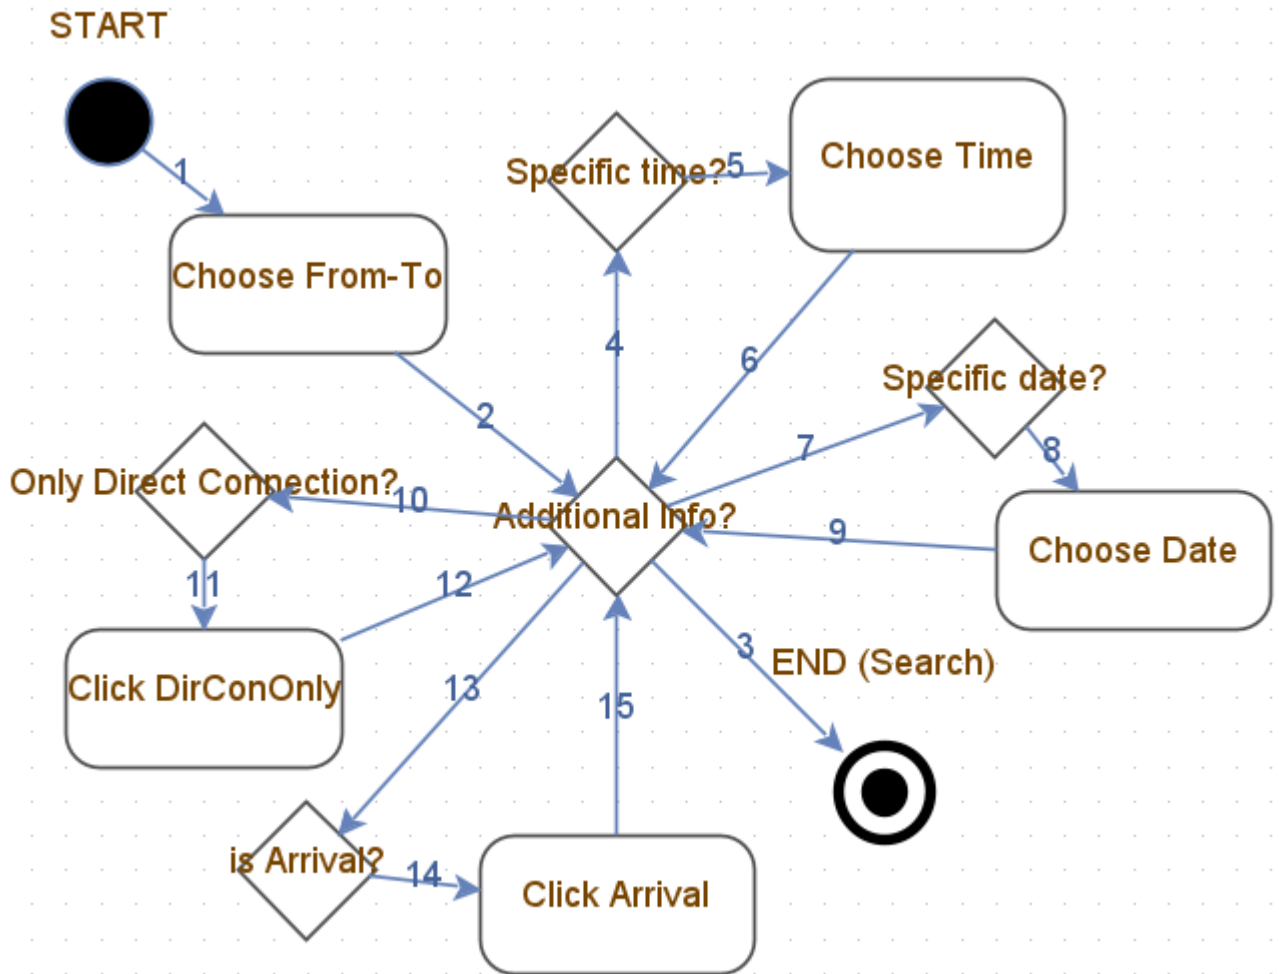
START

1

Choose From-To

Specific time?

5

Choose Time

4

6

2

Specific date?

7

8

Only Direct Connection?

10

Additional Info?

9

Choose Date

11

12

Click DirConOnly

13

3

END (Search)

15

is Arrival?

14

Click Arrival